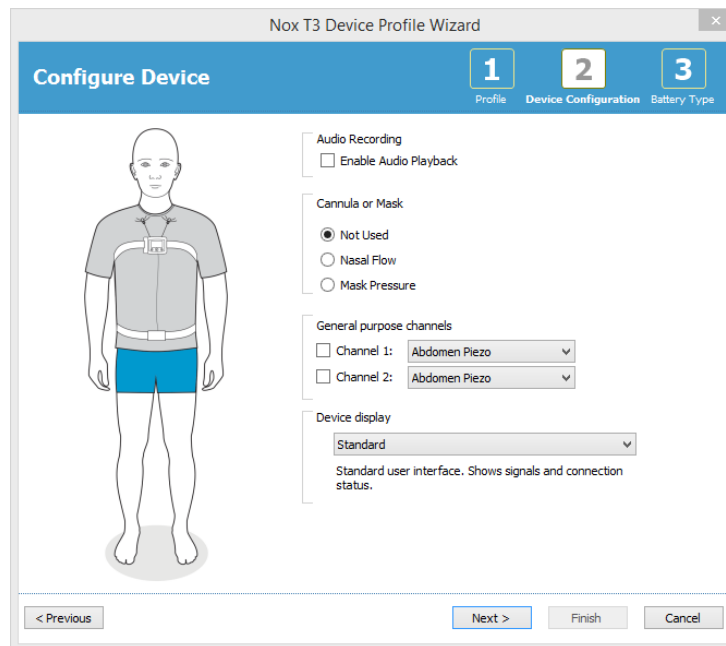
Nox T3 Device Profile Wizard

Configure Device

1 Profile
2 Device Configuration
3 Battery Type

Audio Recording
Enable Audio Playback

Cannula or Mask
Not Used
Nasal Flow
Mask Pressure

General purpose channels
Channel 1: Abdomen Piezo
Channel 2: Abdomen Piezo

Device display
Standard
Standard user interface. Shows signals and connection status.

< Previous
Next >
Finish
Cancel